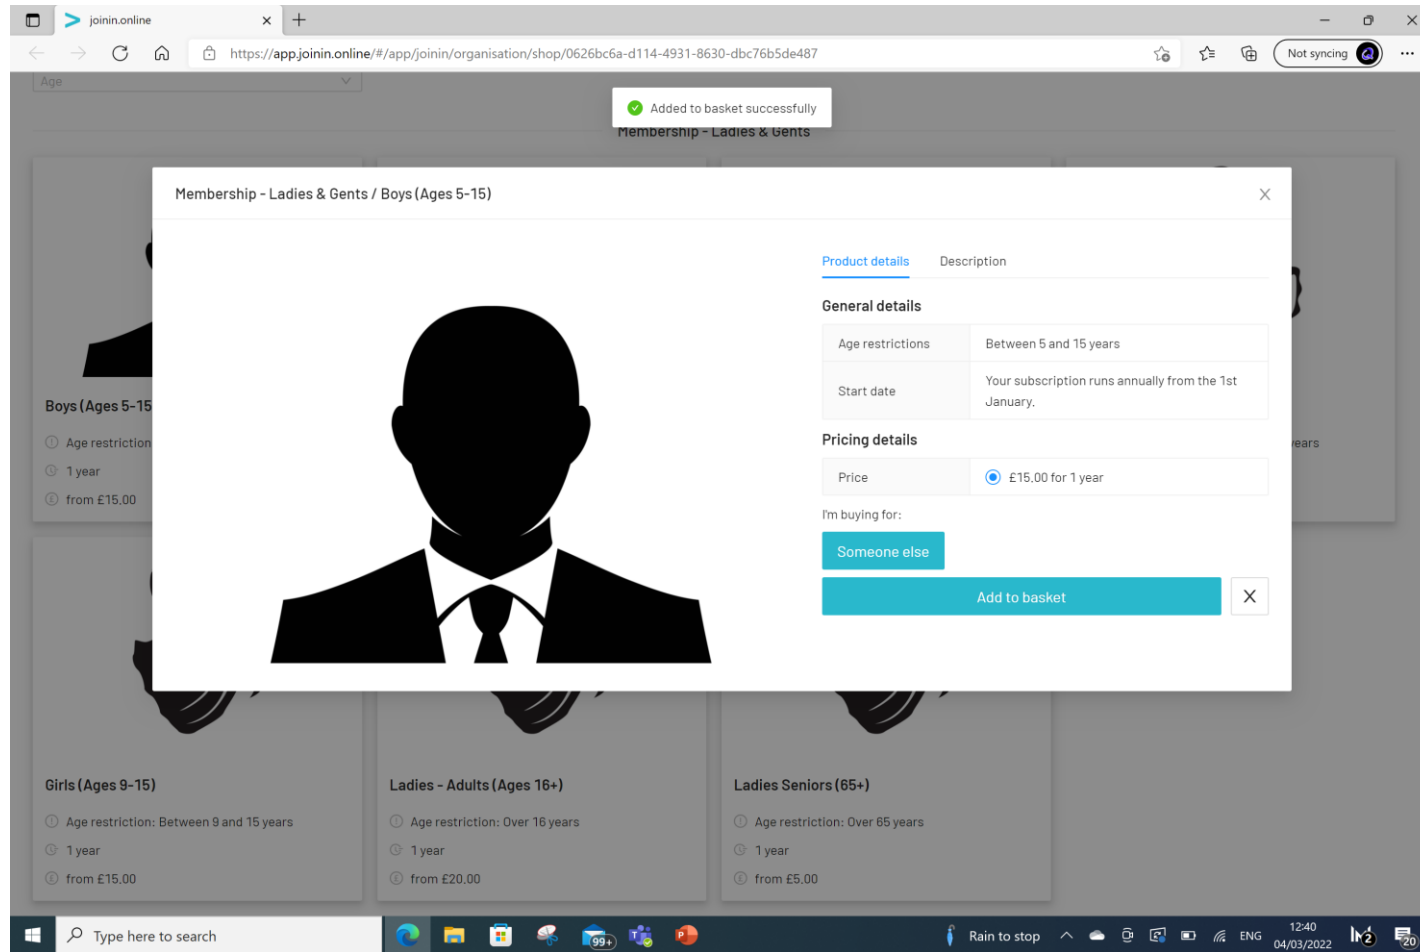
joinin.online

https://app.joinin.online/#/app/joinin/organisation/shop/0626bc6a-d114-4931-8630-dbc76b5de487

Not syncing

Age

Added to basket successfully

Membership - Ladies & Gents

Membership - Ladies & Gents / Boys (Ages 5-15)

Product details

Description

General details

| Age restrictions | Between 5 and 15 years |
|---|---|
| Start date | Your subscription runs annually from the 1st January. |

Pricing details

| Price | £15.00 for 1 year |
|---|---|

I'm buying for:

Someone else

Add to basket

Boys (Ages 5-15

Age restriction

1 year

from £15.00

ears

Girls (Ages 9-15)

Age restriction: Between 9 and 15 years

1 year

from £15.00

Ladies - Adults (Ages 16+)

Age restriction: Over 16 years

1 year

from £20.00

Ladies Seniors (65+)

Age restriction: Over 65 years

1 year

from £5.00

Type here to search

99+

Rain to stop

ENG

12:40

04/03/2022

2

20